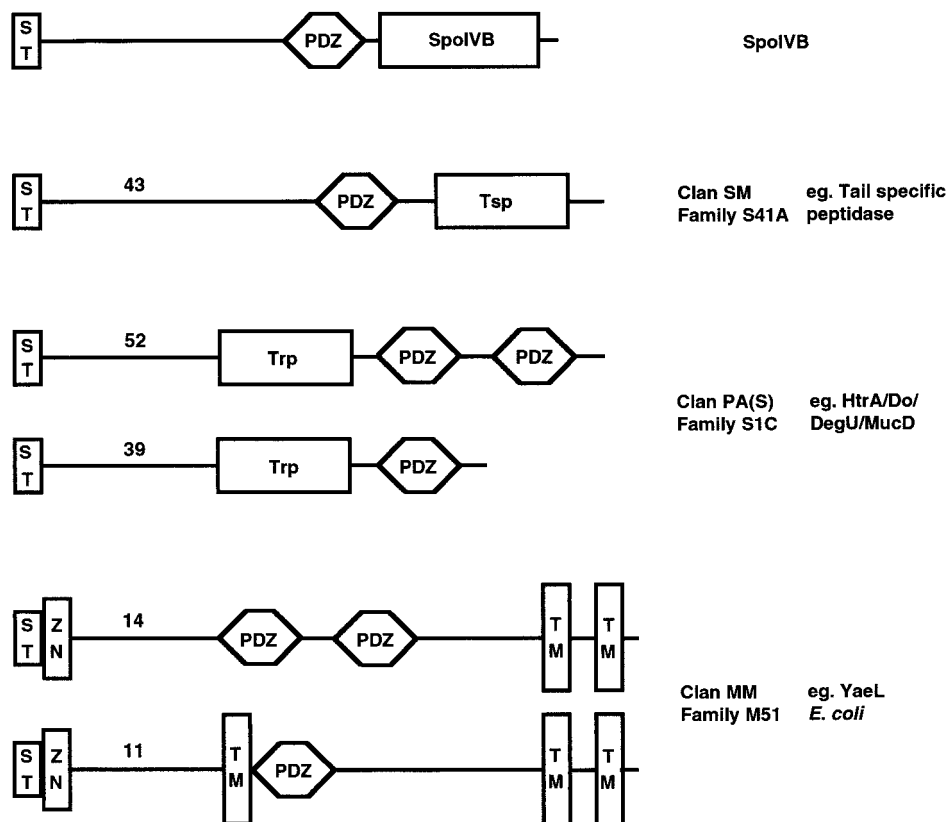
S T PDZ SpoIVB

SpoIVB

S T 43 PDZ Tsp

Clan SM Family S41A

eg. Tail specific peptidase

S T 52 Trp PDZ PDZ

S T 39 Trp PDZ

Clan PA(S) Family S1C

eg. HtrA/Do/ DegU/MucD

S T Z N 14 PDZ PDZ T M T M

S T Z N 11 T M PDZ T M T M

Clan MM Family M51

eg. YaeL *E. coli*